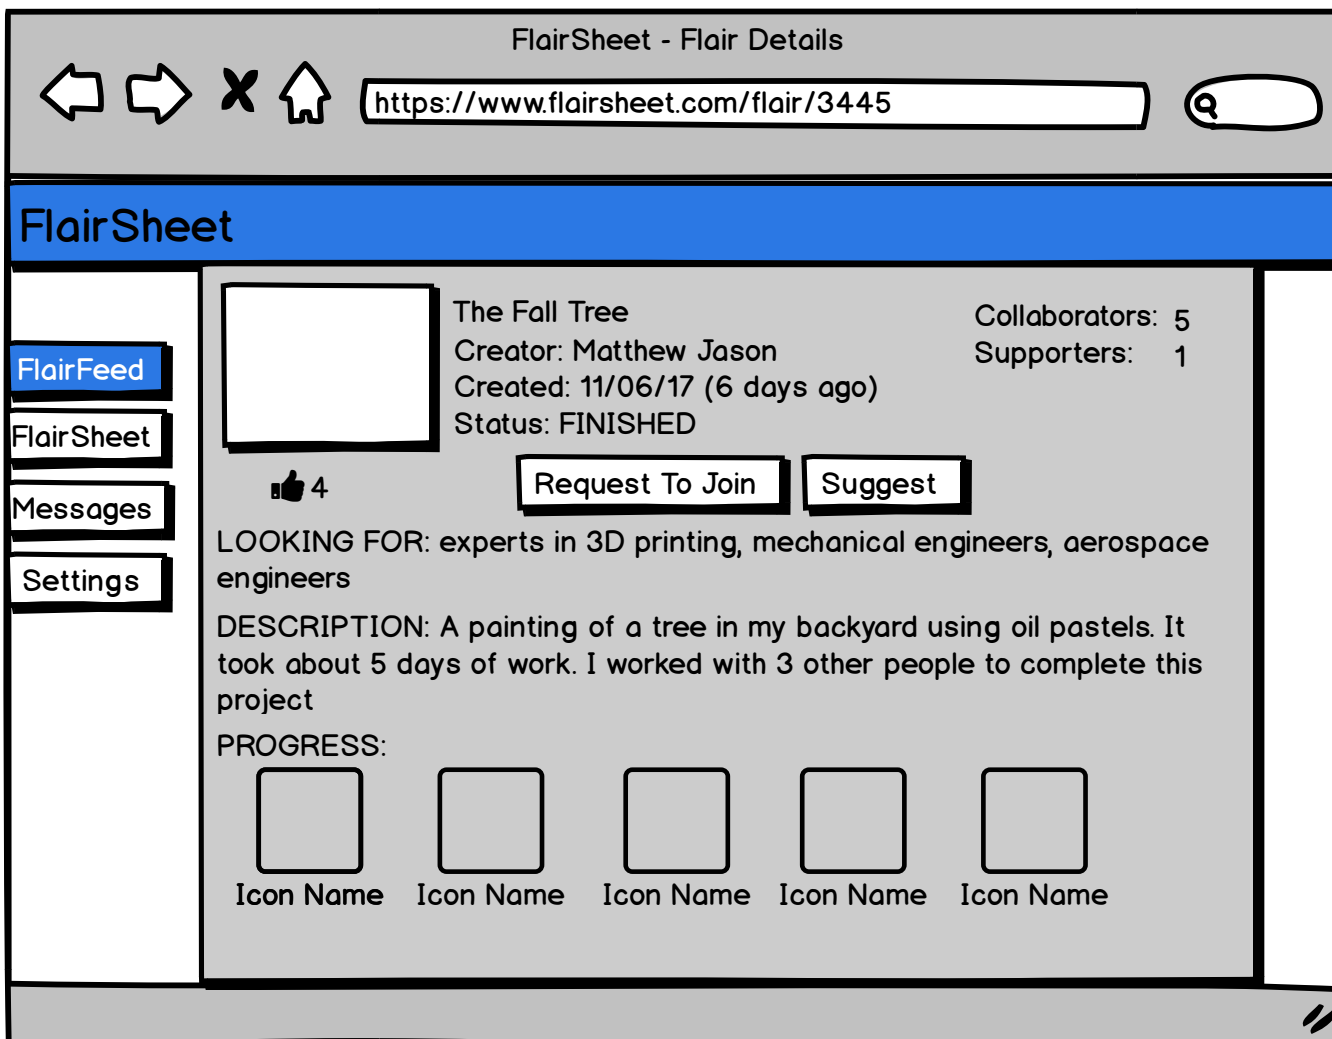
FlairSheet - Flair Details

https://www.flairsheet.com/flair/3445

FlairSheet

FlairFeed

FlairSheet

Messages

Settings

The Fall Tree
Creator: Matthew Jason
Created: 11/06/17 (6 days ago)
Status: FINISHED

Collaborators: 5
Supporters: 1

4

Request To Join

Suggest

LOOKING FOR: experts in 3D printing, mechanical engineers, aerospace engineers

DESCRIPTION: A painting of a tree in my backyard using oil pastels. It took about 5 days of work. I worked with 3 other people to complete this project

PROGRESS:

Icon Name Icon Name Icon Name Icon Name Icon Name